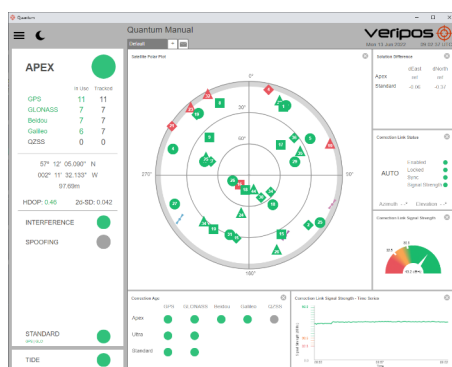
Quantum

Quantum Manual

Default

Veripos

Wed 13 Jan 2022 09:02:37 UTC

APEX

| | In Use | Tracked |
|---|---|---|
| GPS | 11 | 11 |
| GLONASS | 7 | 7 |
| Beidou | 7 | 7 |
| Galileo | 6 | 7 |
| QZSS | 0 | 0 |

57° 12' 05.090" N
002° 11' 32.133" W
97.69m

HDOP: 0.46 2σ-SD: 0.042

INTERFERENCE

SPOOFING

STANDARD

TIDE

Satellite Polar Plot

0°
30°
60°
90°
270°
180°

Solution Difference

| | dEast | dNorth |
|---|---|---|
| Apex | | |
| Standard | -0.06 | -0.37 |

Correction Link Status

AUTO

Enabled
Locked
Sync
Signal Strength

Azimuth: - ° Elevation: - °

Correction Link Signal Strength

Correction Age

| | GPS | GLONASS | Beidou | Galileo | QZSS |
|---|---|---|---|---|---|
| Apex | | | | | |
| Ultra | | | | | |
| Standard | | | | | |

Correction Link Signal Strength - Time Series